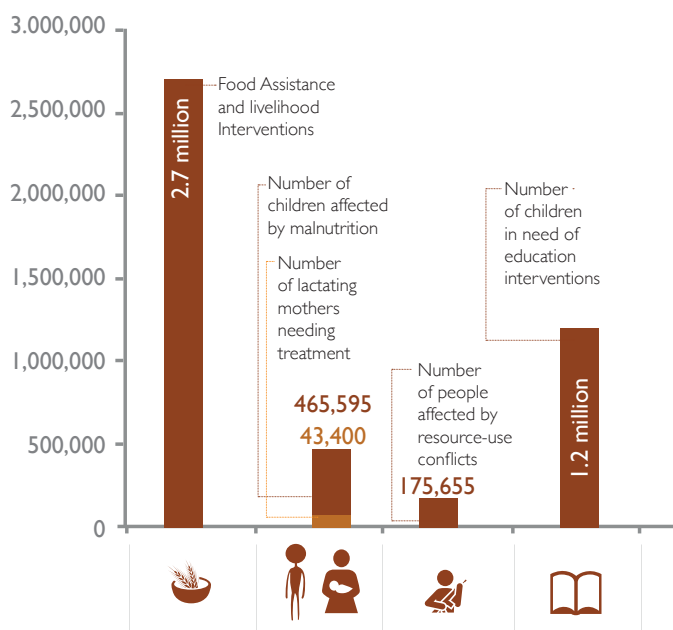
3,000,000
2,500,000
2,000,000
1,500,000
1,000,000
500,000
0

2.7 million
Food Assistance and livelihood Interventions

Number of children affected by malnutrition

Number of lactating mothers needing treatment

465,595
43,400

Number of people affected by resource-use conflicts

175,655

Number of children in need of education interventions

1.2 million